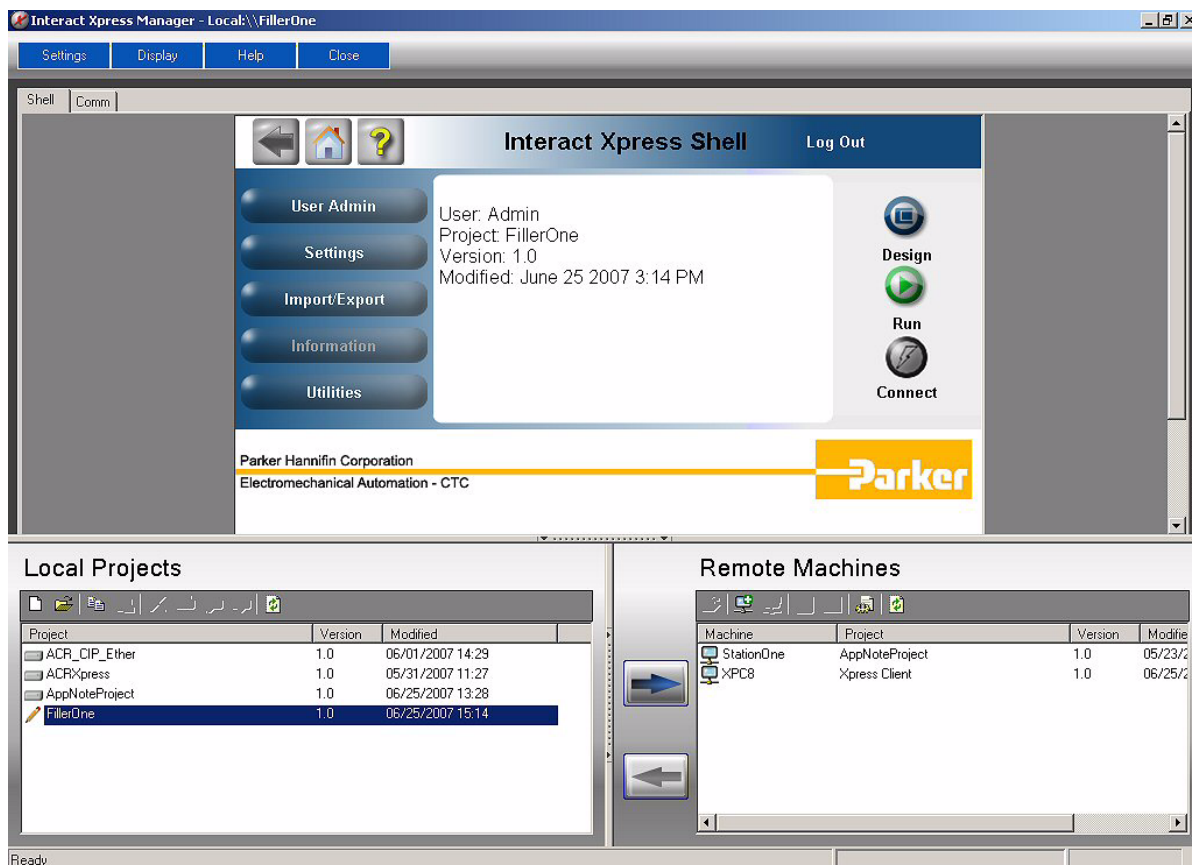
Interact Xpress Manager - Local:\\FillerOne

Settings Display Help Close

Shell Comm

Interact Xpress Shell

Log Out

User Admin

Settings

Import/Export

Information

Utilities

User: Admin
Project: FillerOne
Version: 1.0
Modified: June 25 2007 3:14 PM

Design

Run

Connect

Parker Hannifin Corporation
Electromechanical Automation - CTC

Parker

Local Projects

| Project | Version | Modified |
|---|---|---|
| ACR_CIP_Ether | 1.0 | 06/01/2007 14:29 |
| ACRXpress | 1.0 | 05/31/2007 11:27 |
| AppNoteProject | 1.0 | 06/25/2007 13:28 |
| FillerOne | 1.0 | 06/25/2007 15:14 |

Remote Machines

| Machine | Project | Version | Modifie |
|---|---|---|---|
| StationOne | AppNoteProject | 1.0 | 05/23/2 |
| XPC8 | Xpress Client | 1.0 | 06/25/2 |

Ready